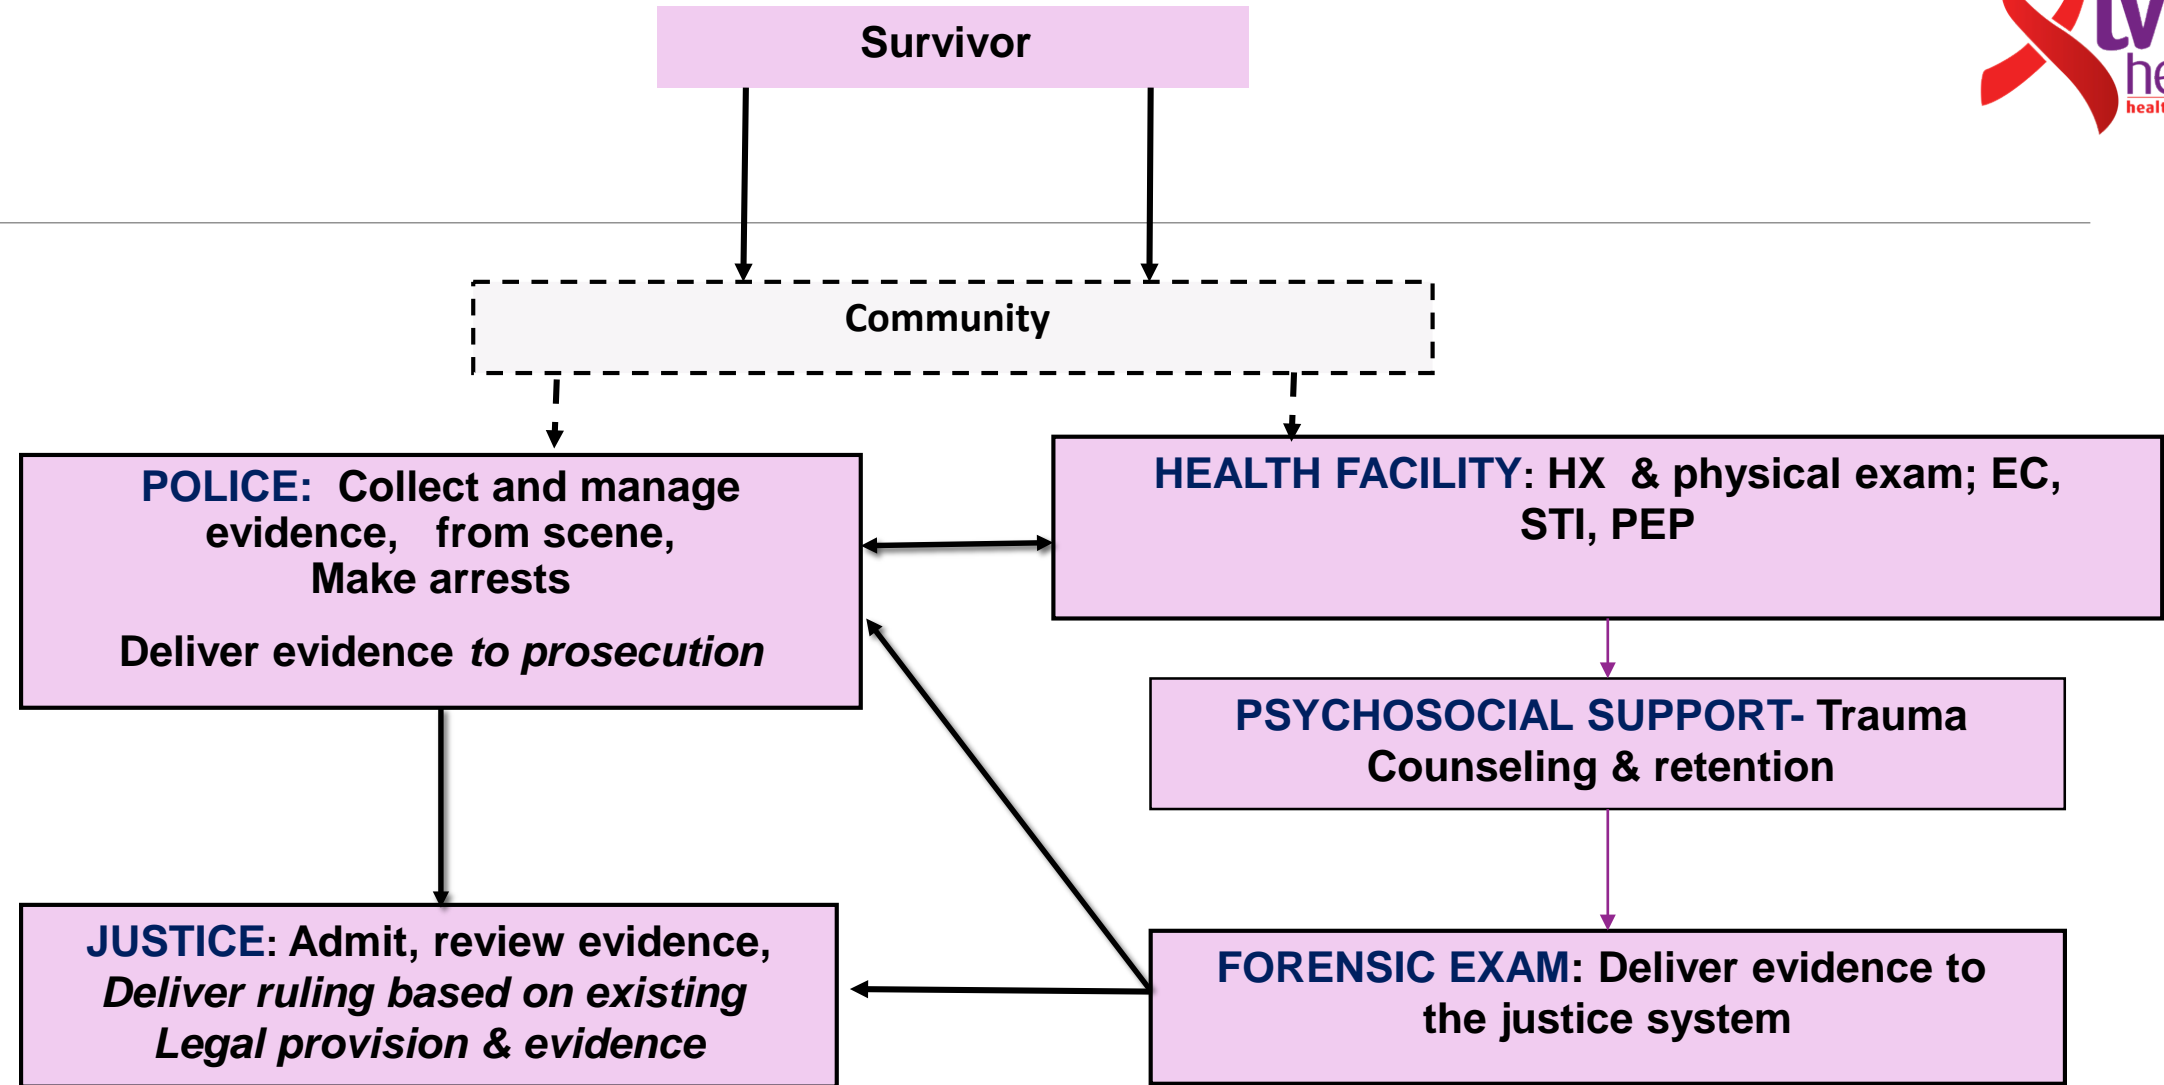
Survivor

Community

POLICE: Collect and manage evidence, from scene, Make arrests

Deliver evidence *to prosecution*

HEALTH FACILITY: HX & physical exam; EC, STI, PEP

PSYCHOSOCIAL SUPPORT- Trauma Counseling & retention

JUSTICE: Admit, review evidence, *Deliver ruling based on existing Legal provision & evidence*

FORENSIC EXAM: Deliver evidence to the justice system

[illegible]